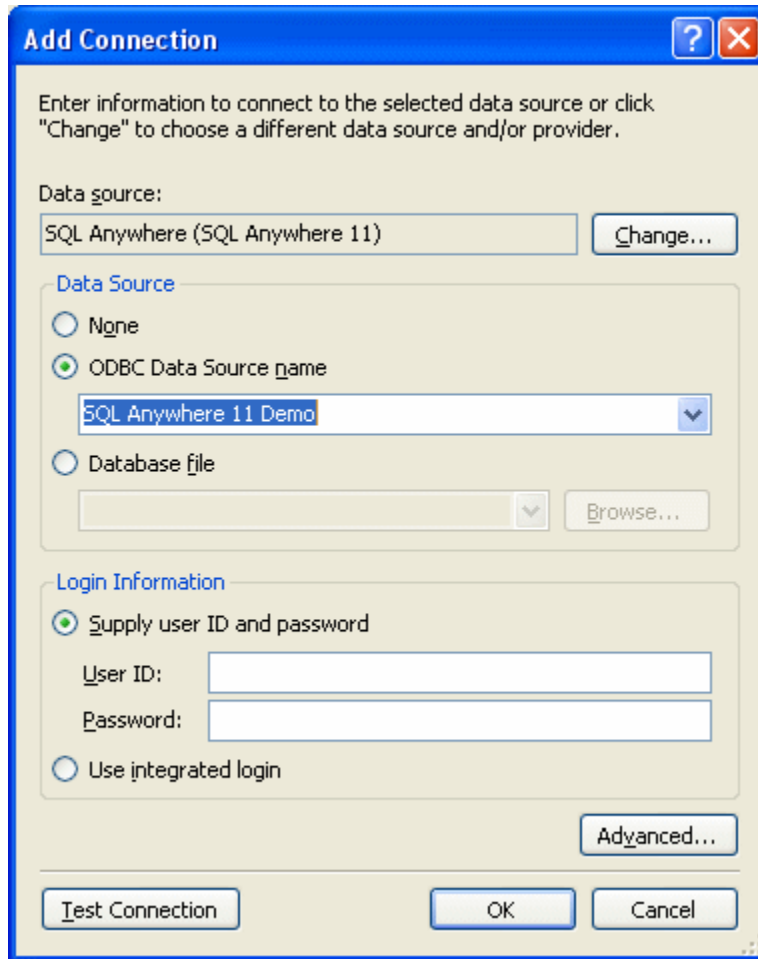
Add Connection

?

Enter information to connect to the selected data source or click "Change" to choose a different data source and/or provider.

Data source:

SQL Anywhere (SQL Anywhere 11)

Change...

Data Source

None

ODBC Data Source name

SQL Anywhere 11 Demo

Database file

Browse...

Login Information

Supply user ID and password

User ID:

Password:

Use integrated login

Advanced...

Test Connection

OK

Cancel